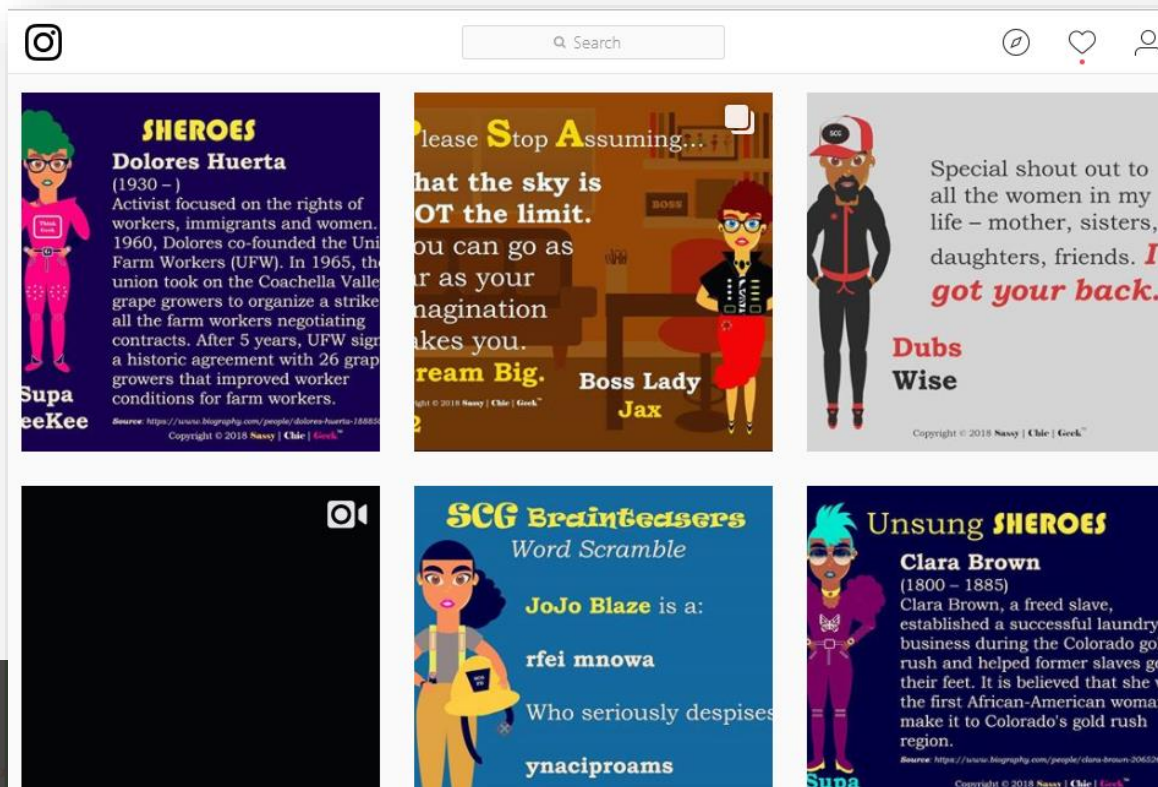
Search

SHEROES
Dolores Huerta
(1930 – )
Activist focused on the rights of workers, immigrants and women. 1960, Dolores co-founded the Uni Farm Workers (UFW). In 1965, the union took on the Coachella Valle grape growers to organize a strike all the farm workers negotiating contracts. After 5 years, UFW sign a historic agreement with 26 grap growers that improved worker conditions for farm workers.
Think Geek
Supa eeKee
Source: https://www.biography.com/people/dolores-huerta-18885
Copyright © 2018 Sassy | Chic | Geek™

lease Stop Assuming...
hat the sky is OT the limit.
ou can go as r as your nagination akes you.
ream Big.
BOSS
Boss Lady Jax
Copyright © 2018 Sassy | Chic | Geek™

SCG
Special shout out to all the women in my life – mother, sisters, daughters, friends. I got your back.
Dubs Wise
Copyright © 2018 Sassy | Chic | Geek™

SCG Brainteasers
Word Scramble
JoJo Blaze is a:
rfei mnowa
Who seriously despises
ynaciproams

Unsung SHEROES
Clara Brown
(1800 – 1885)
Clara Brown, a freed slave, established a successful laundry business during the Colorado go rush and helped former slaves ge their feet. It is believed that she w the first African-American woma make it to Colorado's gold rush region.
Source: https://www.biography.com/people/clara-brown-20652
Supa
Copyright © 2018 Sassy | Chic | Geek™